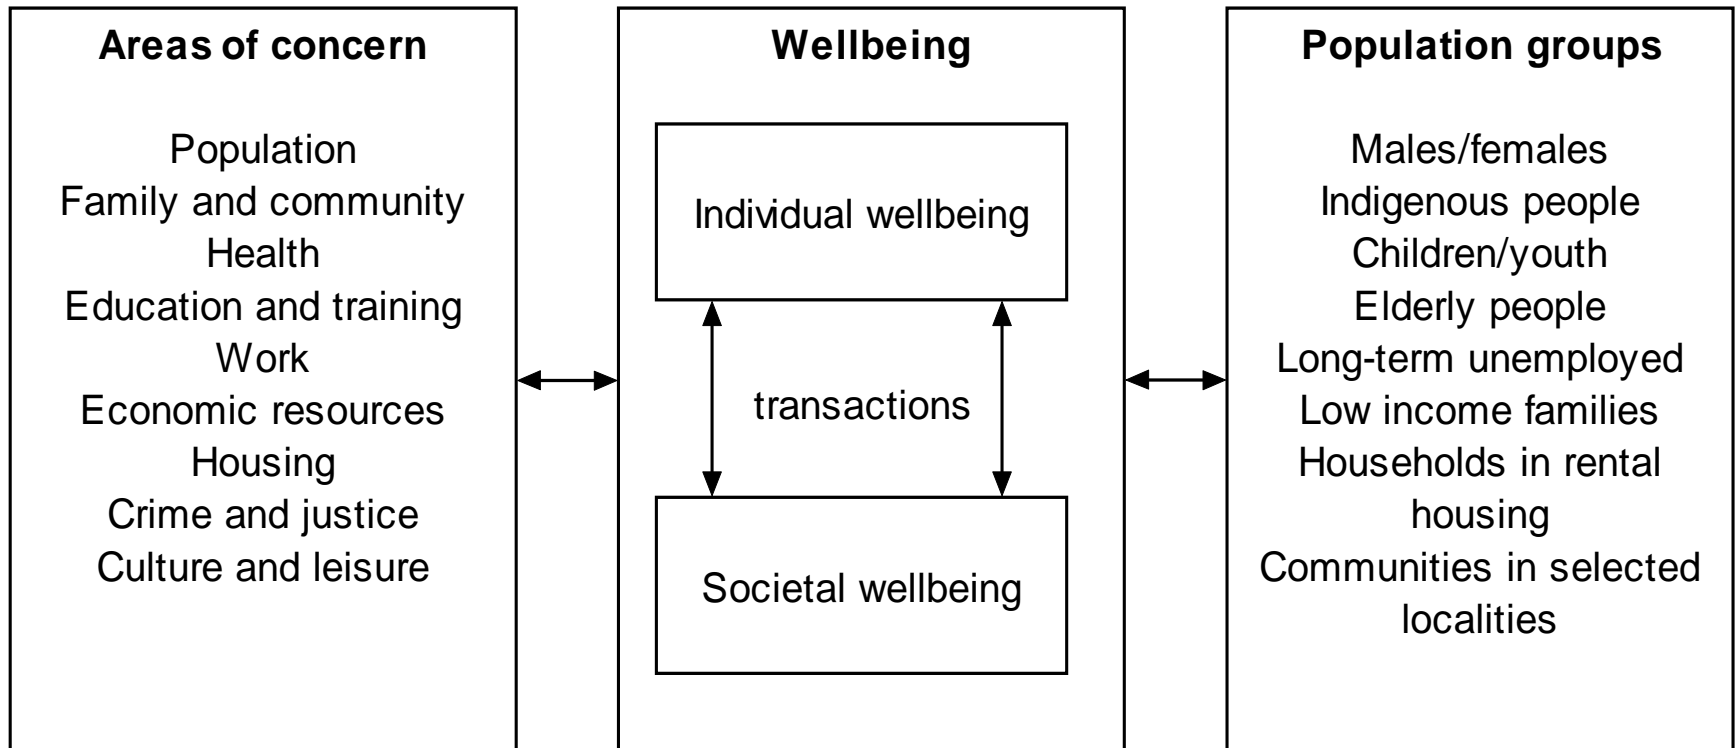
Areas of concern

Population
Family and community
Health
Education and training
Work
Economic resources
Housing
Crime and justice
Culture and leisure

Wellbeing

Individual wellbeing

transactions

Societal wellbeing

Population groups

Males/females
Indigenous people
Children/youth
Elderly people
Long-term unemployed
Low income families
Households in rental housing
Communities in selected localities